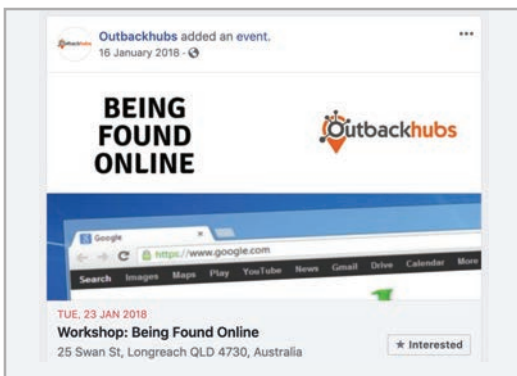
Outbackhubs added an event.
16 January 2018 ·

···

BEING FOUND ONLINE

Outbackhubs

Google

https://www.google.com

Search Images Maps Play YouTube News Gmail Drive Calendar More

TUE, 23 JAN 2018
Workshop: Being Found Online
25 Swan St, Longreach QLD 4730, Australia

★ Interested